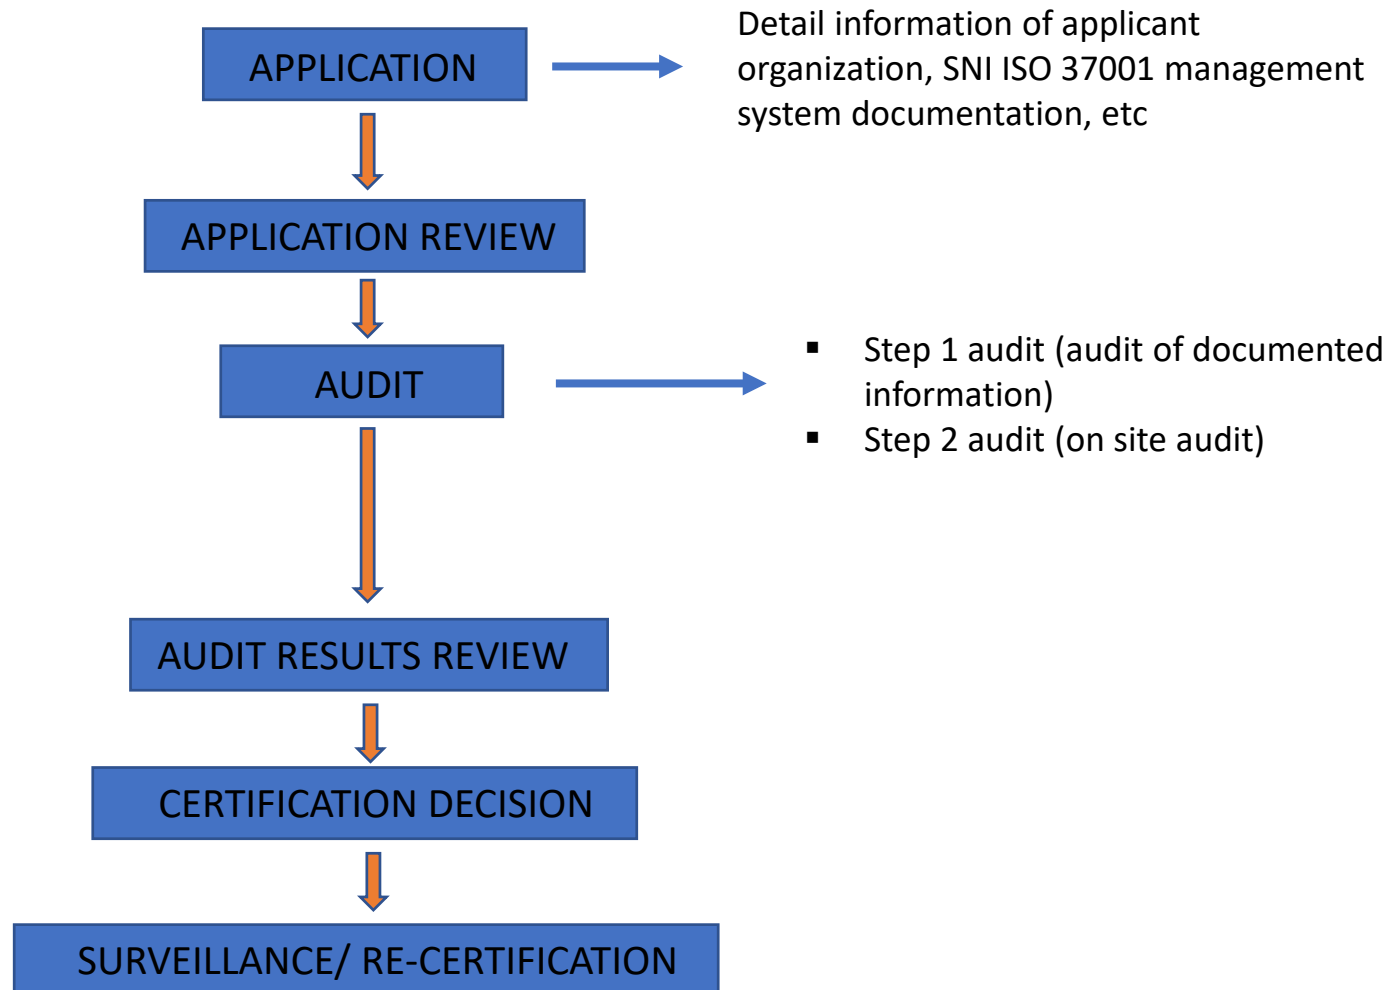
APPLICATION

Detail information of applicant organization, SNI ISO 37001 management system documentation, etc

APPLICATION REVIEW

AUDIT

▪ Step 1 audit (audit of documented information)
▪ Step 2 audit (on site audit)

AUDIT RESULTS REVIEW

CERTIFICATION DECISION

SURVEILLANCE/ RE-CERTIFICATION